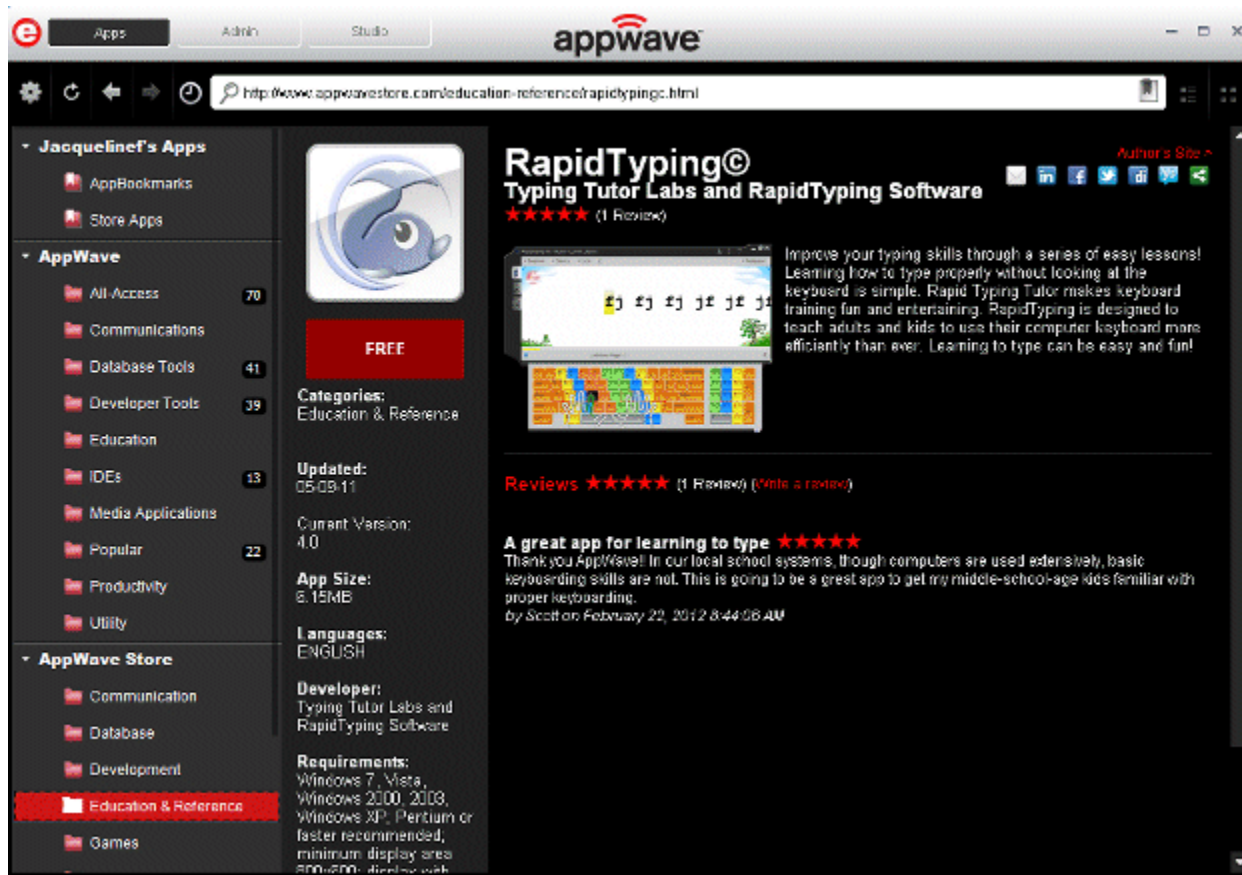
Apps Admin Studio

appwave

http://www.appwavestore.com/education-reference/rapidtypingc.html

Jacquelinef's Apps
AppBookmarks
Store Apps
AppWave
All-Access 70
Communications
Database Tools 41
Developer Tools 39
Education
IDEs 13
Media Applications
Popular 22
Productivity
Utility
AppWave Store
Communication
Database
Development
Education & Reference
Games

FREE

Categories:
Education & Reference

Updated:
05-09-11

Current Version:
4.0

App Size:
6.15MB

Languages:
ENGLISH

Developer:
Typing Tutor Labs and RapidTyping Software

Requirements:
Windows 7, Vista, Windows 2000, 2003, Windows XP, Pentium or faster recommended, minimum display area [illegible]

RapidTyping©
Typing Tutor Labs and RapidTyping Software
★★★★★ (1 Review)

Author's Site »

fj fj fj jf jf jf

Improve your typing skills through a series of easy lessons! Learning how to type properly without looking at the keyboard is simple. Rapid Typing Tutor makes keyboard training fun and entertaining. RapidTyping is designed to teach adults and kids to use their computer keyboard more efficiently than ever. Learning to type can be easy and fun!

Reviews ★★★★★ (1 Review) (Write a review)

A great app for learning to type ★★★★★
Thank you AppWave!! In our local school systems, though computers are used extensively, basic keyboarding skills are not. This is going to be a great app to get my middle-school-age kids familiar with proper keyboarding.
by Scott on February 22, 2012 8:44:06 AM